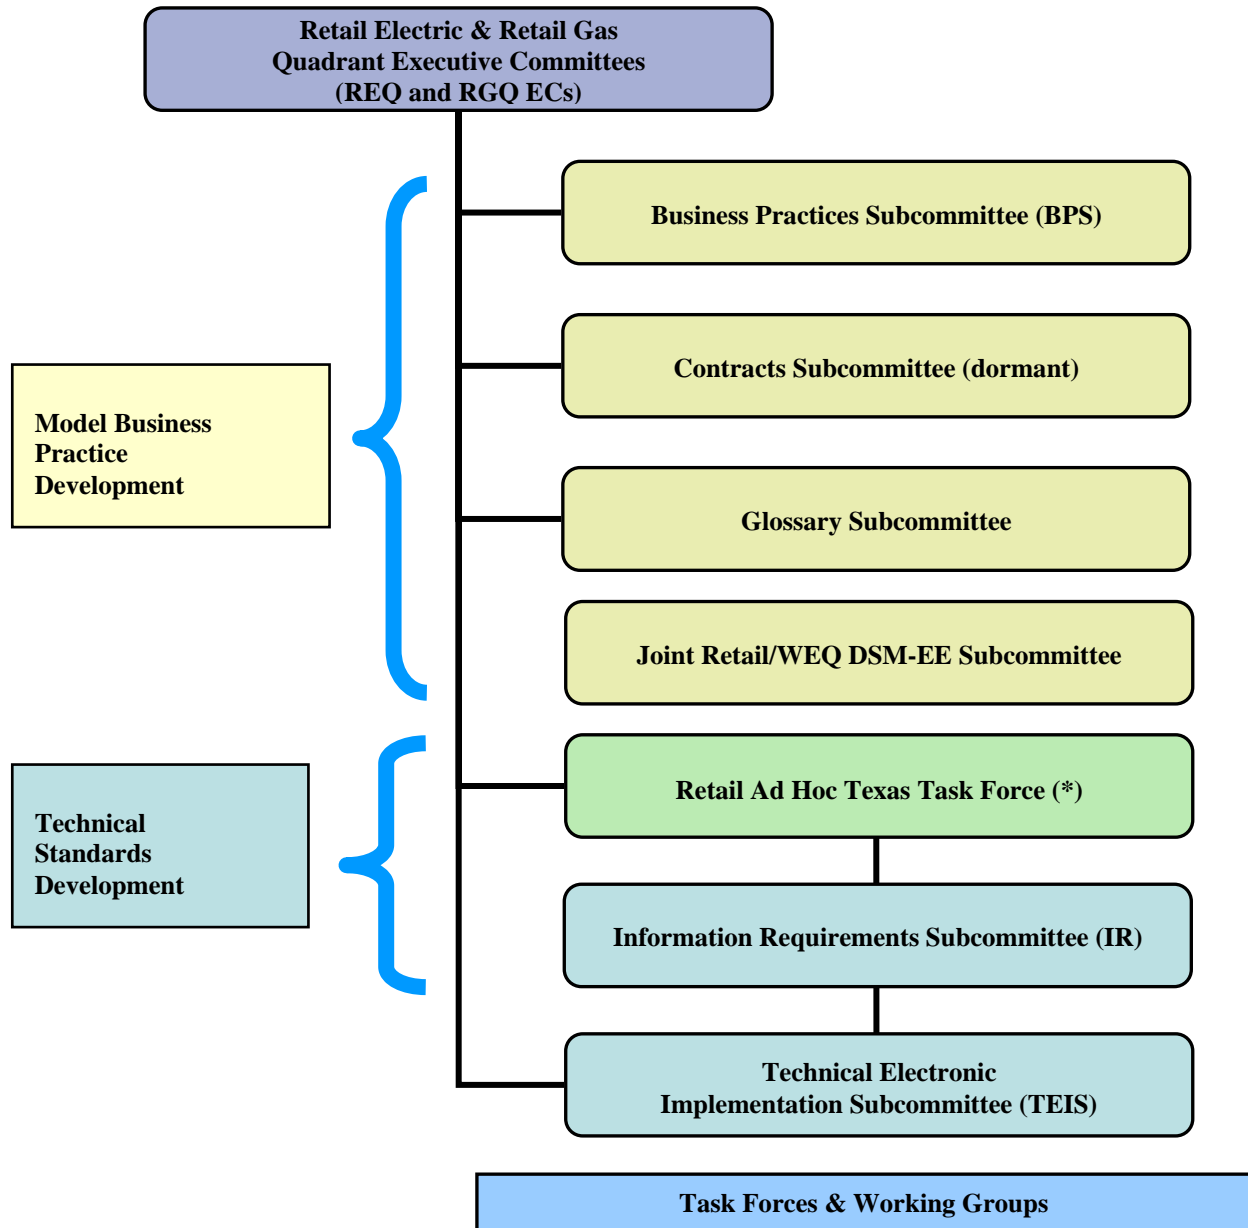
Retail Electric & Retail Gas
Quadrant Executive Committees
(REQ and RGQ ECs)

Model Business Practice Development

Business Practices Subcommittee (BPS)

Contracts Subcommittee (dormant)

Glossary Subcommittee

Joint Retail/WEQ DSM-EE Subcommittee

Technical Standards Development

Retail Ad Hoc Texas Task Force (*)

Information Requirements Subcommittee (IR)

Technical Electronic Implementation Subcommittee (TEIS)

Task Forces & Working Groups